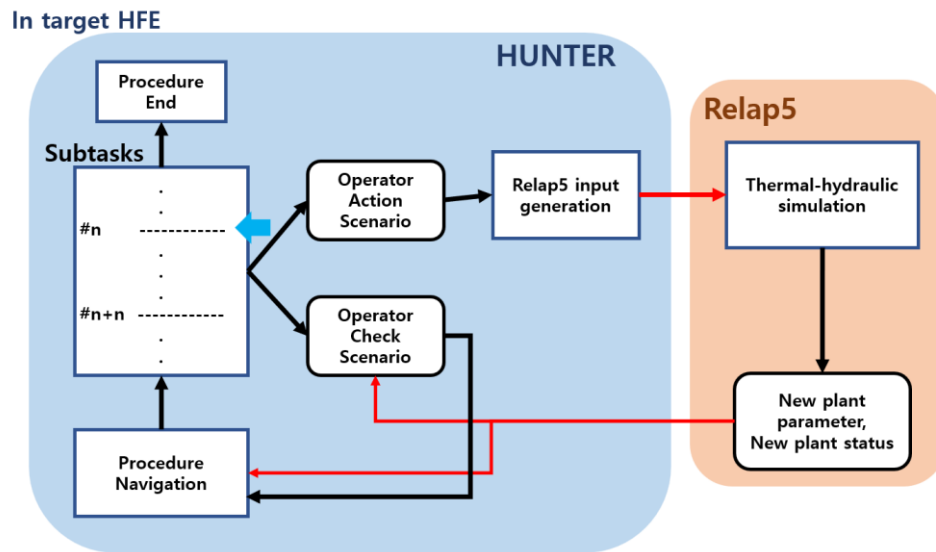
In target HFE

HUNTER

Procedure End

Subtasks

#n ------------

#n+n ------------

Operator Action Scenario

Relap5 input generation

Operator Check Scenario

Procedure Navigation

Relap5

Thermal-hydraulic simulation

New plant parameter, New plant status